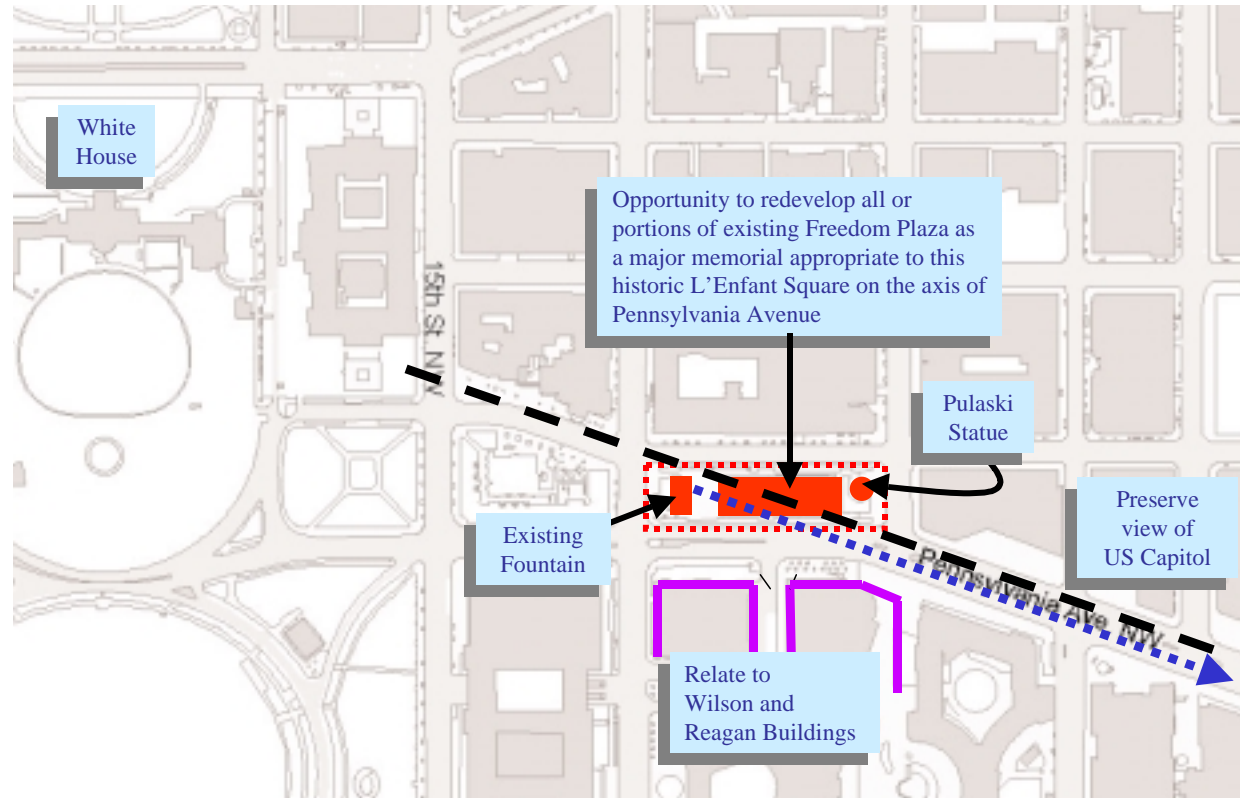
White House

15th St NW

Opportunity to redevelop all or portions of existing Freedom Plaza as a major memorial appropriate to this historic L'Enfant Square on the axis of Pennsylvania Avenue

Pulaski Statue

Preserve view of US Capitol

Existing Fountain

Pennsylvania Ave NW

Relate to Wilson and Reagan Buildings